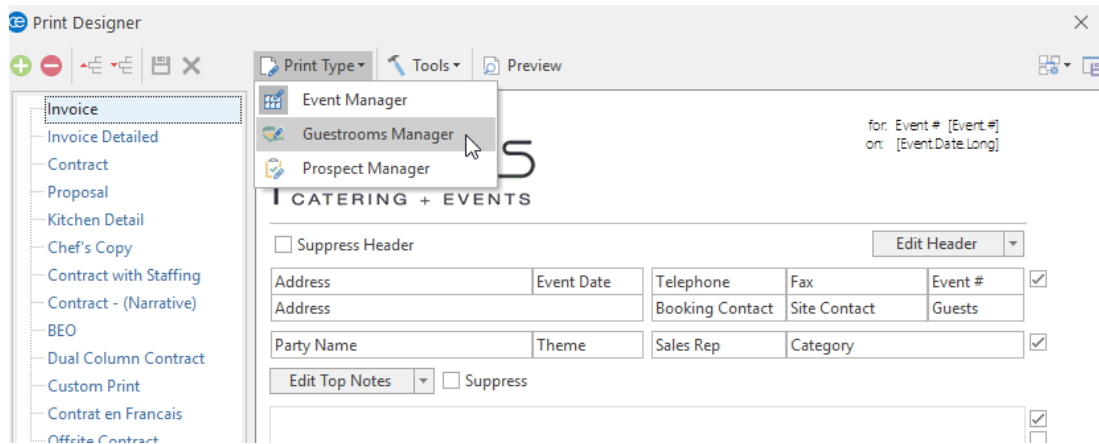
Print Designer

Print Type Tools Preview

Invoice
Invoice Detailed
Contract
Proposal
Kitchen Detail
Chef's Copy
Contract with Staffing
Contract - (Narrative)
BEO
Dual Column Contract
Custom Print
Contrat en Francais
Offsite Contract

Event Manager
Guestrooms Manager
Prospect Manager

for: Event # [Event.#]
on: [Event.Date.Long]

CATERING + EVENTS

Suppress Header

Edit Header

| Address | Event Date | Telephone | Fax | Event # |
|---|---|---|---|---|
| Address | | Booking Contact | Site Contact | Guests |

| Party Name | Theme | Sales Rep | Category |
|---|---|---|---|

Edit Top Notes Suppress